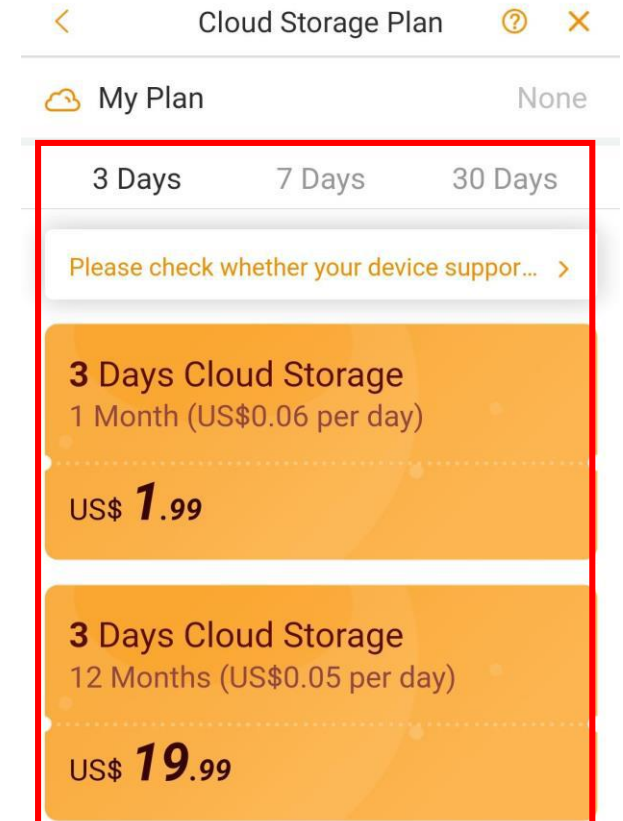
< Cloud Storage Plan ? ×

My Plan None

3 Days 7 Days 30 Days

Please check whether your device suppor... >

3 Days Cloud Storage
1 Month (US$0.06 per day)

US$ 1.99

3 Days Cloud Storage
12 Months (US$0.05 per day)

US$ 19.99